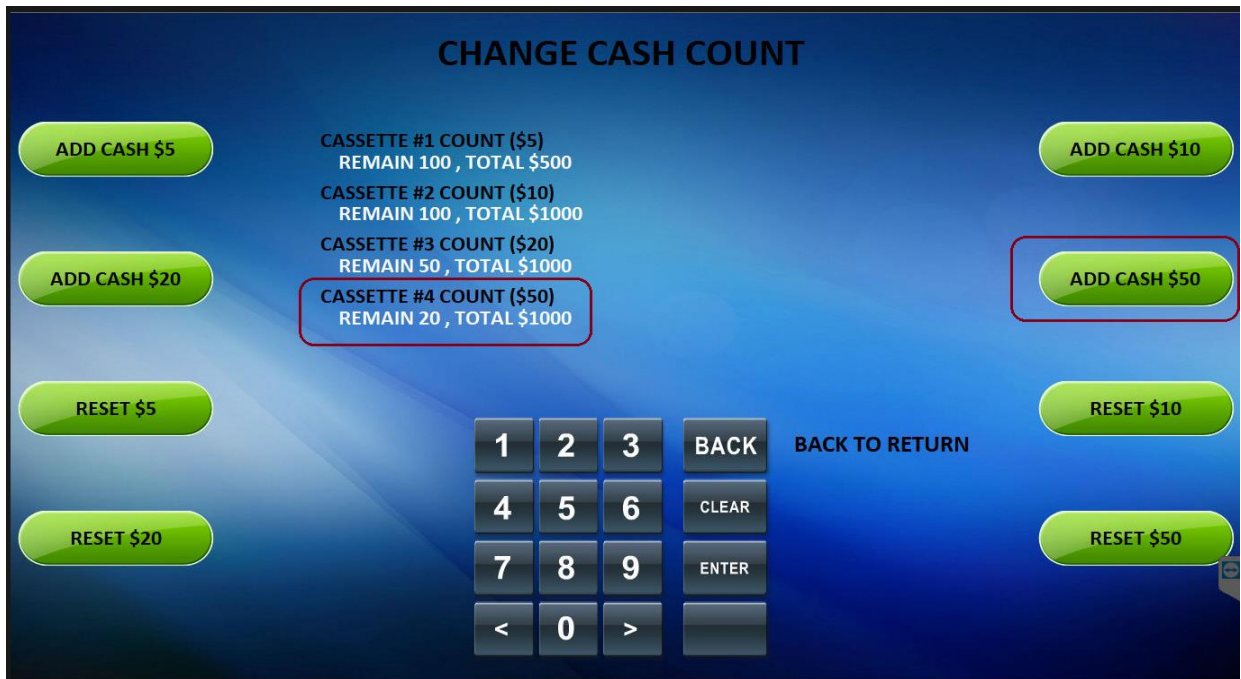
CHANGE CASH COUNT

ADD CASH $5

CASSETTE #1 COUNT ($5)
REMAIN 100 , TOTAL $500
CASSETTE #2 COUNT ($10)
REMAIN 100 , TOTAL $1000
CASSETTE #3 COUNT ($20)
REMAIN 50 , TOTAL $1000
CASSETTE #4 COUNT ($50)
REMAIN 20 , TOTAL $1000

ADD CASH $10

ADD CASH $20

ADD CASH $50

RESET $5

RESET $10

RESET $20

RESET $50

1 2 3 BACK
4 5 6 CLEAR
7 8 9 ENTER
< 0 >

BACK TO RETURN